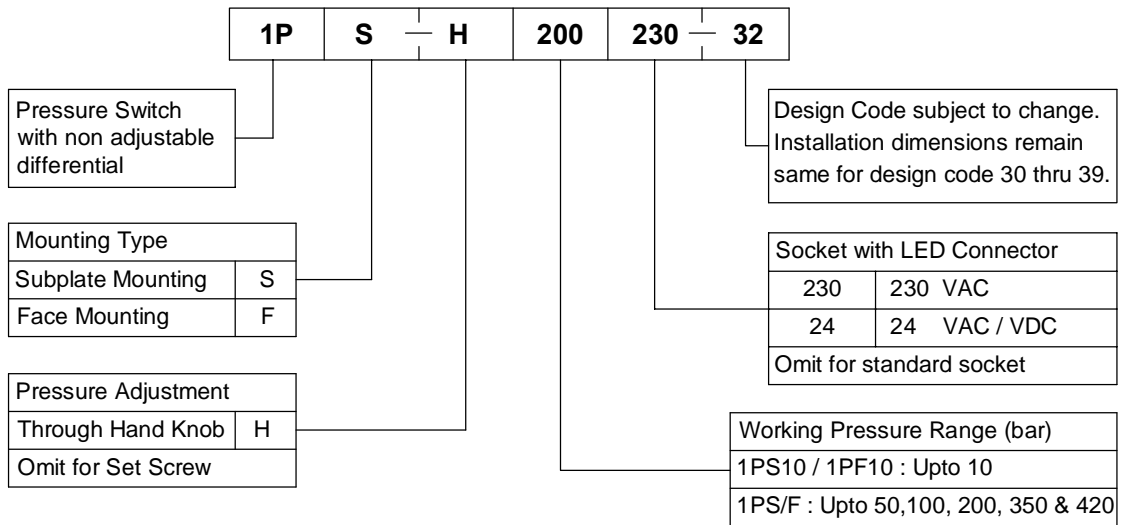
| 1P | S — H | 200 | 230 — 32 |
|---|---|---|---|

Pressure Switch with non adjustable differential

| Mounting Type | |
|---|---|
| Subplate Mounting | S |
| Face Mounting | F |

| Pressure Adjustment | |
|---|---|
| Through Hand Knob | H |
| Omit for Set Screw | |

Design Code subject to change. Installation dimensions remain same for design code 30 thru 39.

| Socket with LED Connector | |
|---|---|
| 230 | 230 VAC |
| 24 | 24 VAC / VDC |
| Omit for standard socket | |

| Working Pressure Range (bar) |
|---|
| 1PS10 / 1PF10 : Upto 10 |
| 1PS/F : Upto 50,100, 200, 350 & 420 |